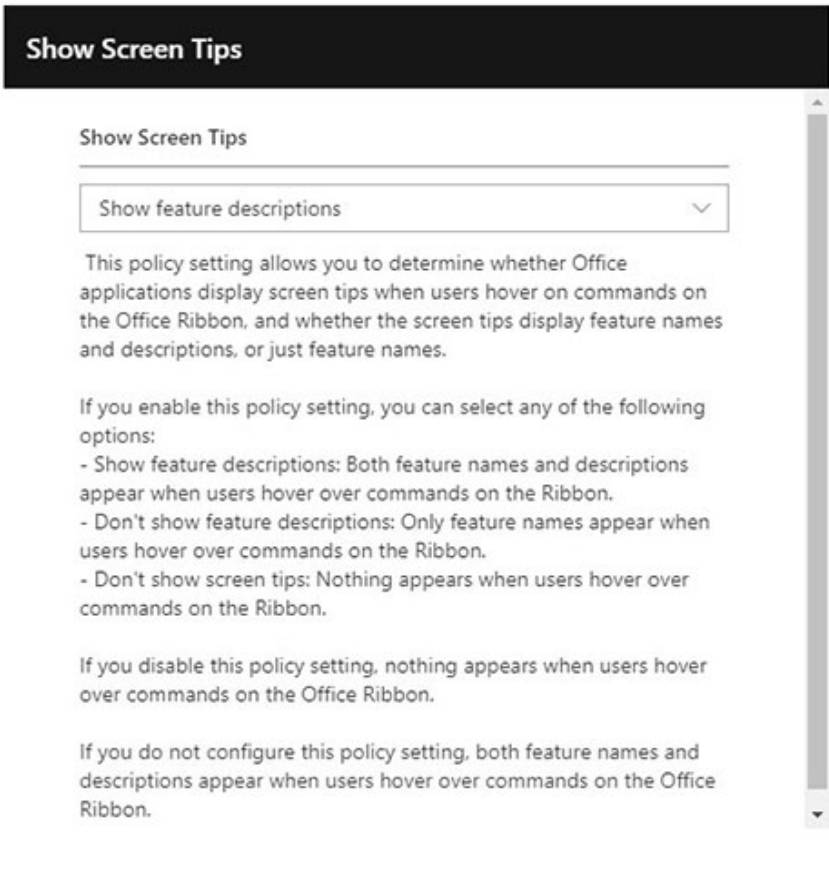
Show Screen Tips

Show Screen Tips

Show feature descriptions

This policy setting allows you to determine whether Office applications display screen tips when users hover on commands on the Office Ribbon, and whether the screen tips display feature names and descriptions, or just feature names.

If you enable this policy setting, you can select any of the following options:
- Show feature descriptions: Both feature names and descriptions appear when users hover over commands on the Ribbon.
- Don't show feature descriptions: Only feature names appear when users hover over commands on the Ribbon.
- Don't show screen tips: Nothing appears when users hover over commands on the Ribbon.

If you disable this policy setting, nothing appears when users hover over commands on the Office Ribbon.

If you do not configure this policy setting, both feature names and descriptions appear when users hover over commands on the Office Ribbon.